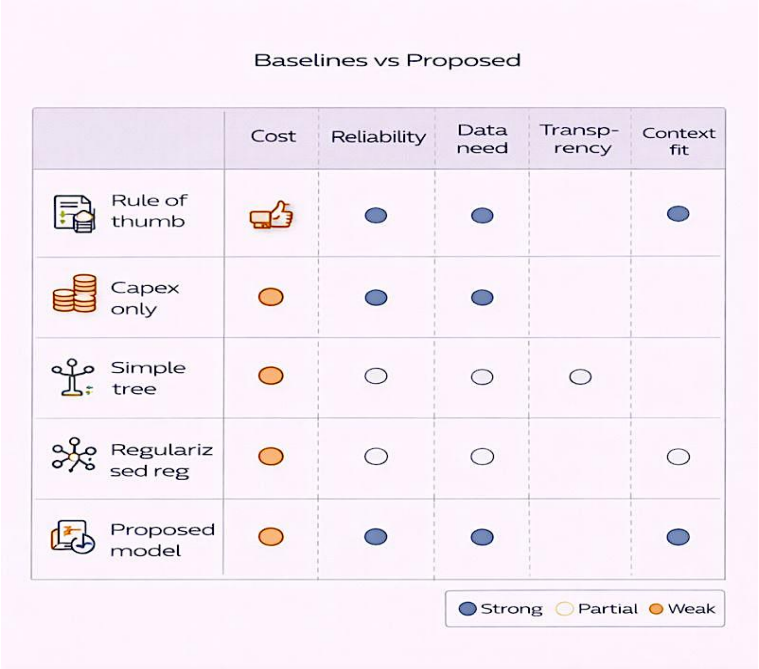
Baselines vs Proposed

| | Cost | Reliability | Data need | Transprency | Context fit |
|---|---|---|---|---|---|
| Rule of thumb | | ● | ● | | ● |
| Capex only | ● | ● | ● | | |
| Simple tree | ● | ○ | ○ | ○ | |
| Regularizsed reg | ● | ○ | ○ | | ○ |
| Proposed model | ● | ● | ● | | ● |

● Strong ○ Partial ● Weak